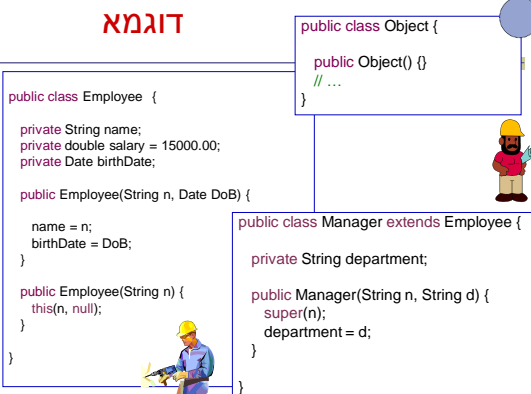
דוגמא

public class Object {

public Object() {}
// …
}

public class Employee {

private String name;
private double salary = 15000.00;
private Date birthDate;

public Employee(String n, Date DoB) {

name = n;
birthDate = DoB;
}

public Employee(String n) {
this(n, null);
}

}

public class Manager extends Employee {

private String department;

public Manager(String n, String d) {
super(n);
department = d;
}

}